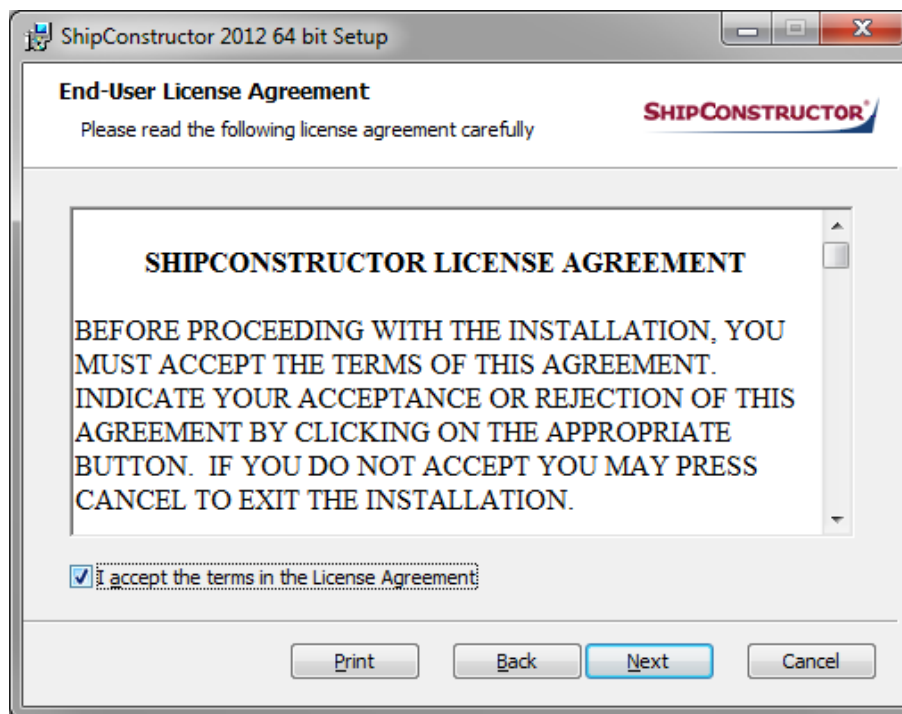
ShipConstructor 2012 64 bit Setup

End-User License Agreement

Please read the following license agreement carefully

SHIPCONSTRUCTOR

SHIPCONSTRUCTOR LICENSE AGREEMENT

BEFORE PROCEEDING WITH THE INSTALLATION, YOU MUST ACCEPT THE TERMS OF THIS AGREEMENT. INDICATE YOUR ACCEPTANCE OR REJECTION OF THIS AGREEMENT BY CLICKING ON THE APPROPRIATE BUTTON. IF YOU DO NOT ACCEPT YOU MAY PRESS CANCEL TO EXIT THE INSTALLATION.

I accept the terms in the License Agreement

Print Back Next Cancel